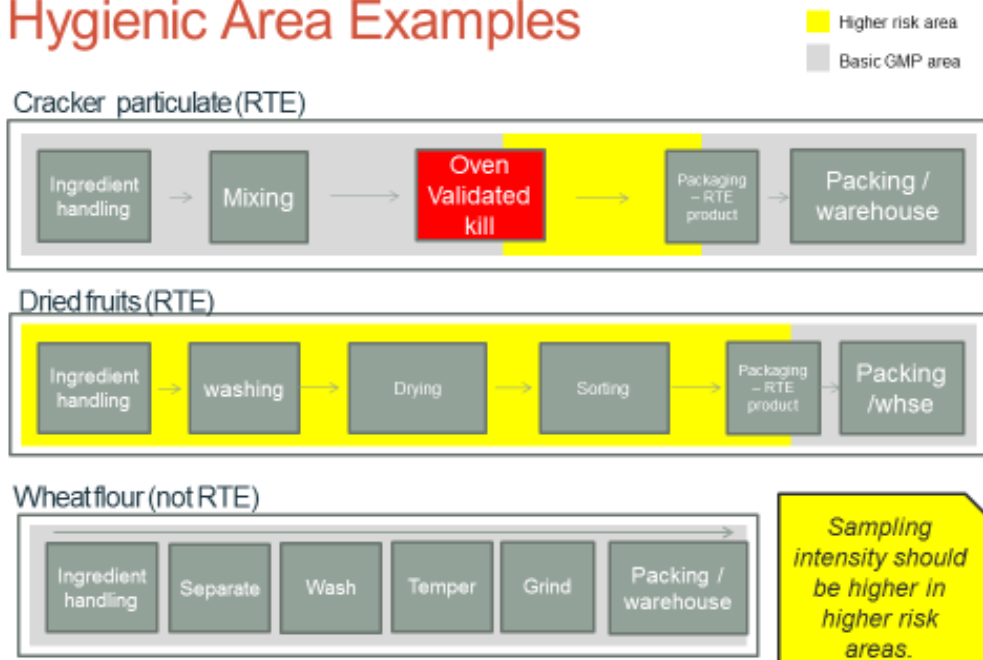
Hygienic Area Examples

Higher risk area

Basic GMP area

Cracker particulate (RTE)

Ingredient handling

Mixing

Oven Validated kill

Packaging – RTE product

Packing / warehouse

Dried fruits (RTE)

Ingredient handling

washing

Drying

Sorting

Packaging – RTE product

Packing /whse

Wheat flour (not RTE)

Ingredient handling

Separate

Wash

Temper

Grind

Packing / warehouse

Sampling intensity should be higher in higher risk areas.